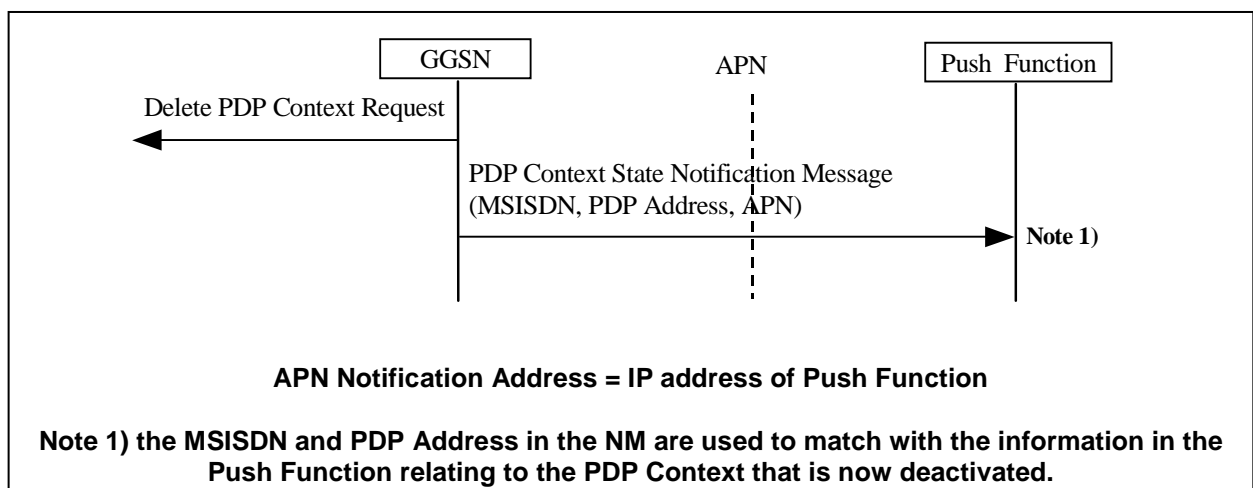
GGSN

APN

Push Function

Delete PDP Context Request

PDP Context State Notification Message (MSISDN, PDP Address, APN)

Note 1)

APN Notification Address = IP address of Push Function

Note 1) the MSISDN and PDP Address in the NM are used to match with the information in the Push Function relating to the PDP Context that is now deactivated.